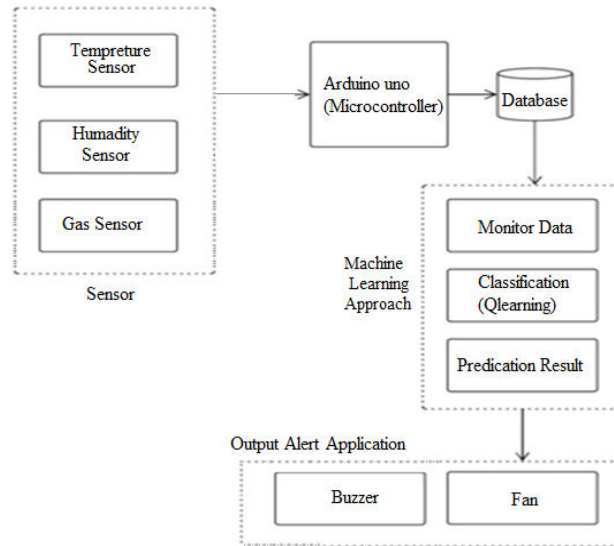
Tempreture Sensor

Humadity Sensor

Gas Sensor

Sensor

Arduino uno (Microcontroller)

Database

Machine Learning Approach

Monitor Data

Classification (Qlearning)

Predication Result

Output Alert Application

Buzzer

Fan